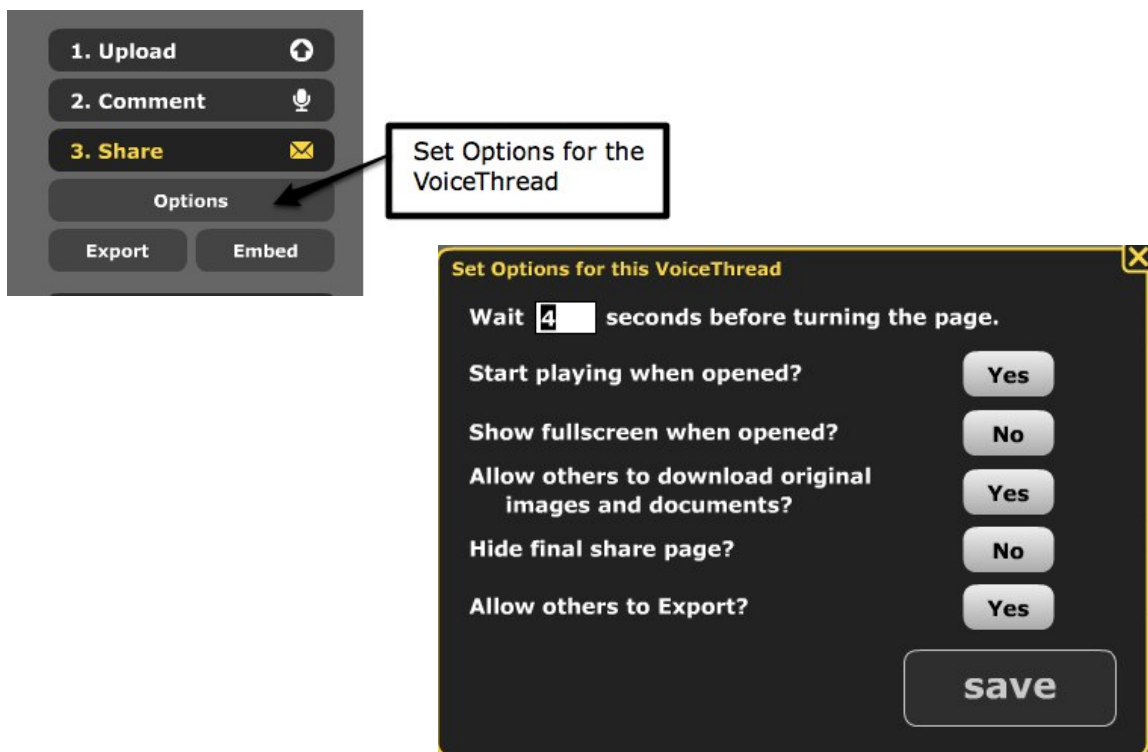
1. Upload

2. Comment

3. Share

Options

Export

Embed

Set Options for the VoiceThread

Set Options for this VoiceThread

Wait 4 seconds before turning the page.

Start playing when opened? Yes

Show fullscreen when opened? No

Allow others to download original images and documents? Yes

Hide final share page? No

Allow others to Export? Yes

save